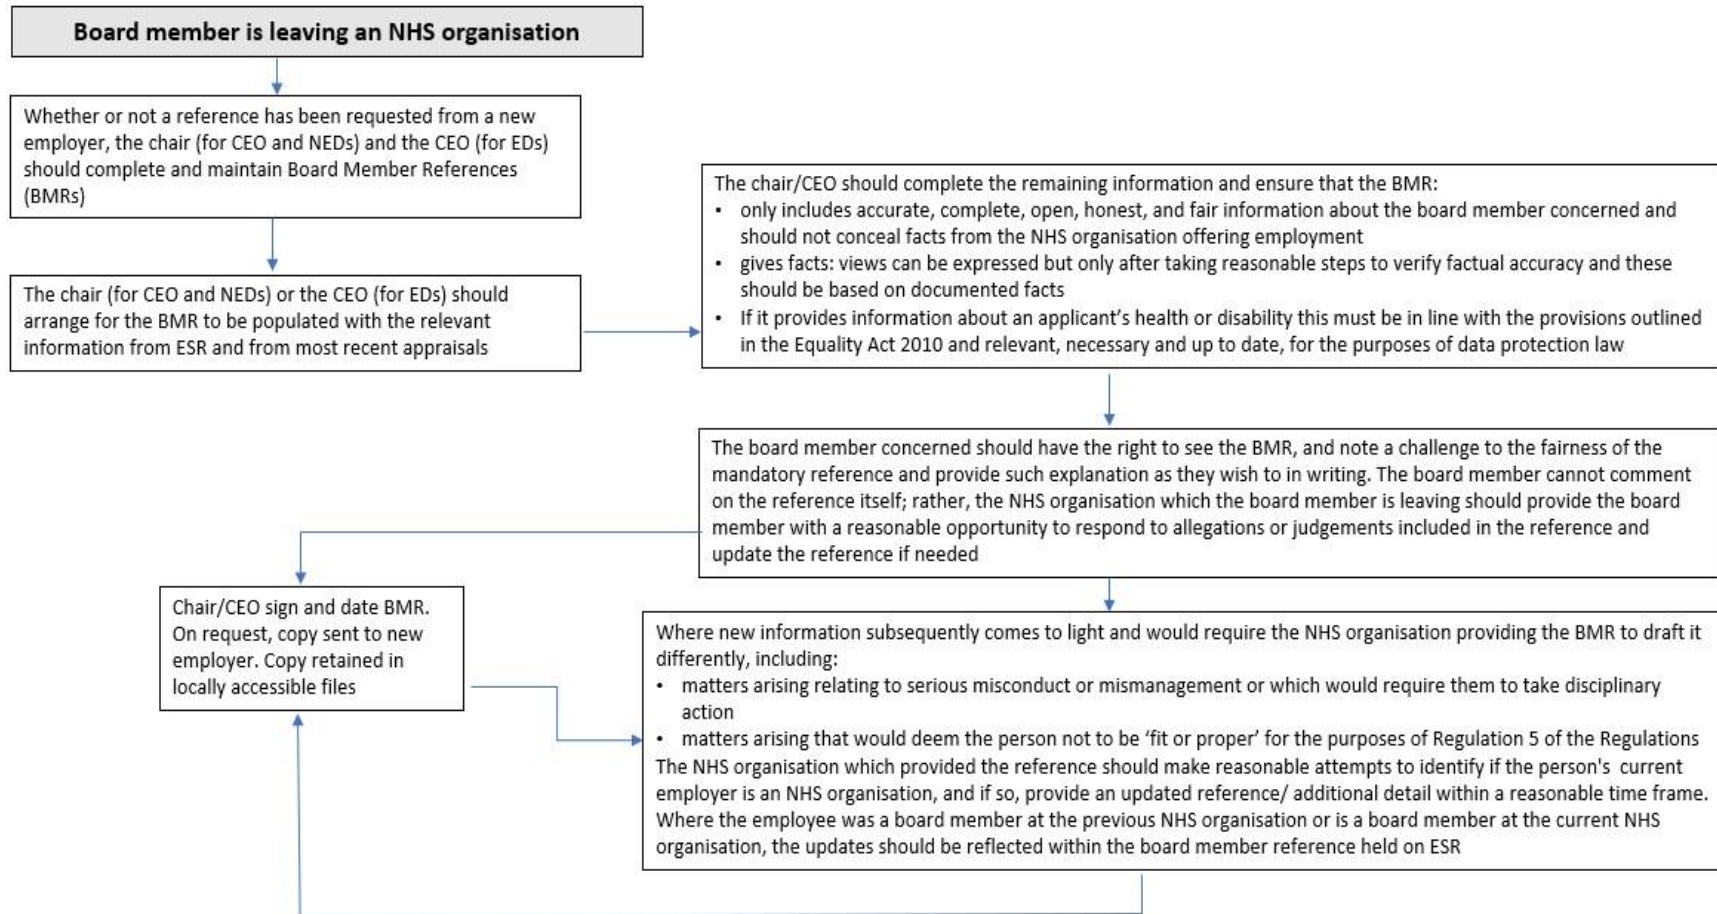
Board member is leaving an NHS organisation

Whether or not a reference has been requested from a new employer, the chair (for CEO and NEDs) and the CEO (for EDs) should complete and maintain Board Member References (BMRs)

The chair (for CEO and NEDs) or the CEO (for EDs) should arrange for the BMR to be populated with the relevant information from ESR and from most recent appraisals

The chair/CEO should complete the remaining information and ensure that the BMR:
• only includes accurate, complete, open, honest, and fair information about the board member concerned and should not conceal facts from the NHS organisation offering employment
• gives facts: views can be expressed but only after taking reasonable steps to verify factual accuracy and these should be based on documented facts
• If it provides information about an applicant's health or disability this must be in line with the provisions outlined in the Equality Act 2010 and relevant, necessary and up to date, for the purposes of data protection law

The board member concerned should have the right to see the BMR, and note a challenge to the fairness of the mandatory reference and provide such explanation as they wish to in writing. The board member cannot comment on the reference itself; rather, the NHS organisation which the board member is leaving should provide the board member with a reasonable opportunity to respond to allegations or judgements included in the reference and update the reference if needed

Chair/CEO sign and date BMR. On request, copy sent to new employer. Copy retained in locally accessible files

Where new information subsequently comes to light and would require the NHS organisation providing the BMR to draft it differently, including:
• matters arising relating to serious misconduct or mismanagement or which would require them to take disciplinary action
• matters arising that would deem the person not to be 'fit or proper' for the purposes of Regulation 5 of the Regulations
The NHS organisation which provided the reference should make reasonable attempts to identify if the person's current employer is an NHS organisation, and if so, provide an updated reference/ additional detail within a reasonable time frame. Where the employee was a board member at the previous NHS organisation or is a board member at the current NHS organisation, the updates should be reflected within the board member reference held on ESR